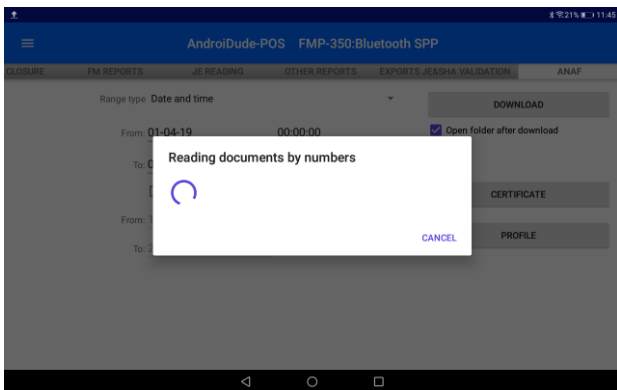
21% 11:45

AndroiDude-POS FMP-350:Bluetooth SPP

CLOSURE FM REPORTS JE READING OTHER REPORTS EXPORTS JEASHA VALIDATION ANAF

Range type Date and time

DOWNLOAD

Open folder after download

From: 01-04-19 00:00:00

To: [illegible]

From: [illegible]

To: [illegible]

CERTIFICATE

PROFILE

Reading documents by numbers

CANCEL